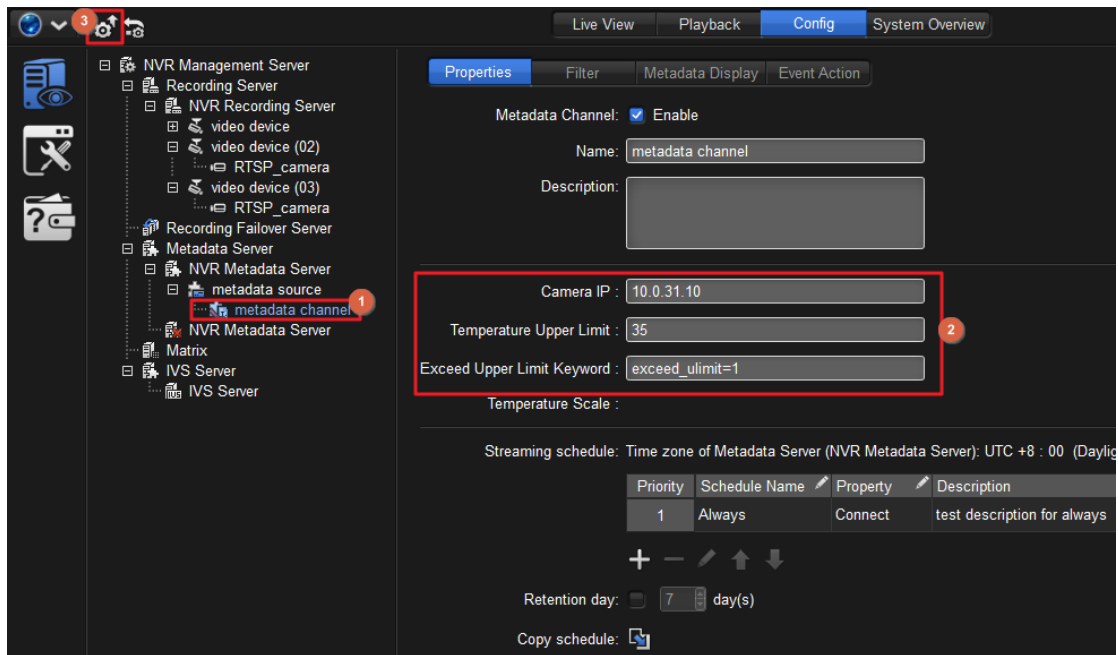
3

Live View | Playback | Config | System Overview

NVR Management Server
Recording Server
NVR Recording Server
video device
video device (02)
RTSP_camera
video device (03)
RTSP_camera
Recording Failover Server
Metadata Server
NVR Metadata Server
metadata source
metadata channel
1
NVR Metadata Server
Matrix
IVS Server
IVS Server

Properties | Filter | Metadata Display | Event Action

Metadata Channel: Enable
Name: metadata channel
Description:

Camera IP : 10.0.31.10
Temperature Upper Limit : 35
2
Exceed Upper Limit Keyword : exceed_ulimit=1
Temperature Scale :

Streaming schedule: Time zone of Metadata Server (NVR Metadata Server): UTC +8 : 00 (Dayli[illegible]

| Priority | Schedule Name | Property | Description |
|---|---|---|---|
| 1 | Always | Connect | test description for always |

Retention day: 7 day(s)

Copy schedule: